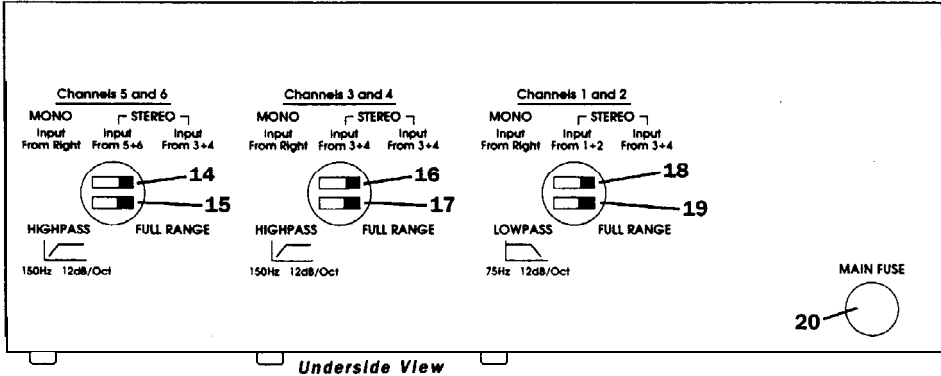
Channels 5 and 6

MONO
Input From Right

STEREO
Input From 5+6
Input From 3+4

14
15

HIGHPASS
FULL RANGE
150Hz 12dB/Oct

Channels 3 and 4

MONO
Input From Right

STEREO
Input From 3+4
Input From 3+4

16
17

HIGHPASS
FULL RANGE
150Hz 12dB/Oct

Channels 1 and 2

MONO
Input From Right

STEREO
Input From 1+2
Input From 3+4

18
19

LOWPASS
FULL RANGE
75Hz 12dB/Oct

MAIN FUSE
20

Underside View